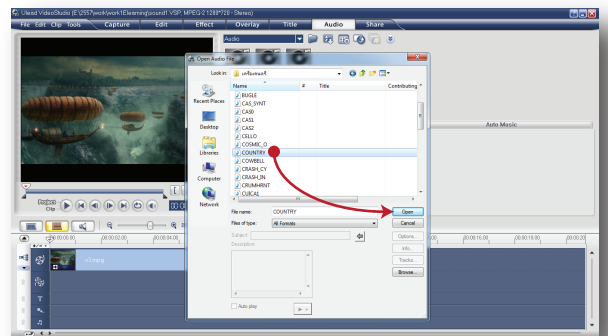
Ulead VideoStudio [E:\2557\work\work1Elearning\sound1.VSP, MPEG-2 1280*720 - Stereo]

File Edit Clip Tools
Capture
Edit
Effect
Overlay
Title
Audio
Share

Audio

Open Audio File

Look in: เครื่องดนตรี

Recent Places
Desktop
Libraries
Computer
Network

| Name | # | Title | Contributing |
|---|---|---|---|
| BUGLE | | | |
| CAS_SYNT | | | |
| CAS0 | | | |
| CAS1 | | | |
| CAS2 | | | |
| CELLO | | | |
| COSMIC_0 | | | |
| COUNTRY | | | |
| COWBELL | | | |
| CRASH_CY | | | |
| CRASH_IN | | | |
| CRUMHRNT | | | |
| CUICAL | | | |

File name: COUNTRY
Files of type: All Formats
Subject:
Description:

Open
Cancel
Options...
Info...
Tracks...
Browse...

Auto play

Auto Music

Project
Clip

00:00:00:00
00:00:02:00
00:00:04:00
00:00:16:00
00:00:18:00
00:00:20

v1.mpg